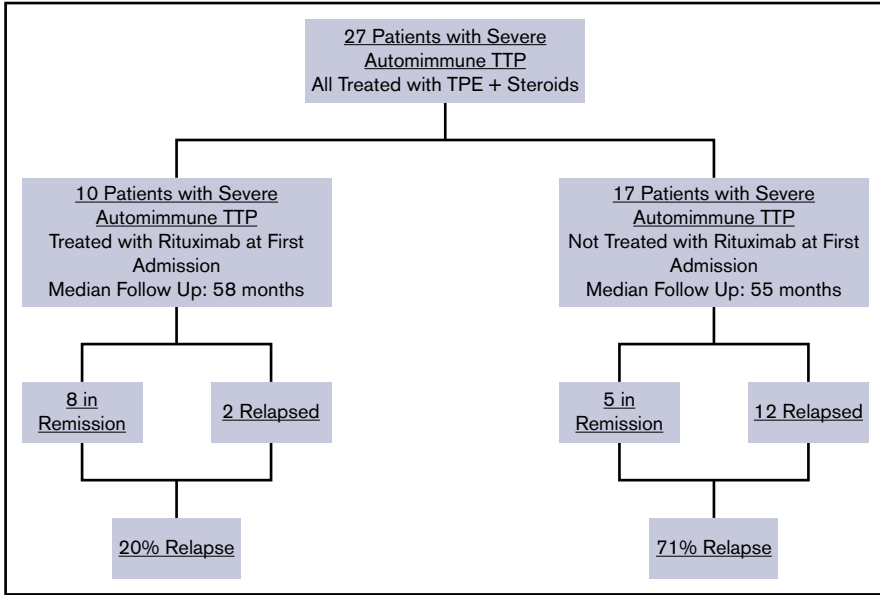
27 Patients with Severe Automimmune TTP
All Treated with TPE + Steroids

10 Patients with Severe Automimmune TTP
Treated with Rituximab at First Admission
Median Follow Up: 58 months

8 in Remission

2 Relapsed

20% Relapse

17 Patients with Severe Automimmune TTP
Not Treated with Rituximab at First Admission
Median Follow Up: 55 months

5 in Remission

12 Relapsed

71% Relapse